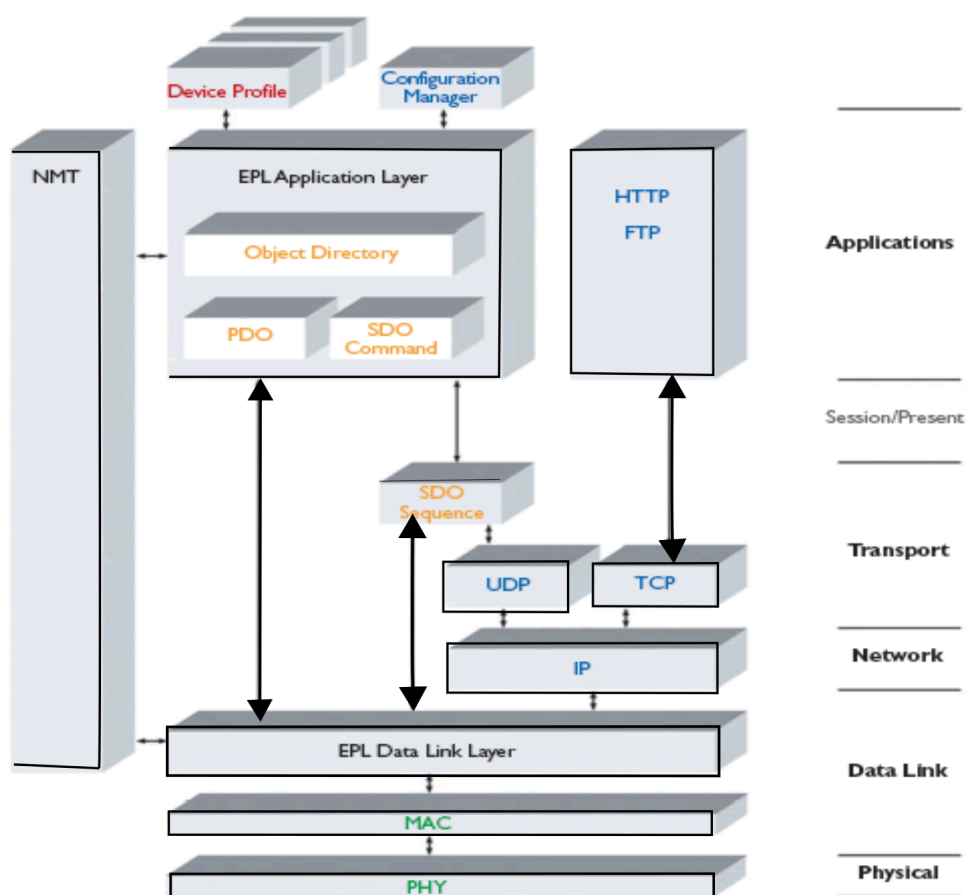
Device Profile

Configuration Manager

NMT

EPL Application Layer

Object Directory

PDO

SDO Command

HTTP

FTP

Applications

Session/Present

SDO Sequence

Transport

UDP

TCP

Network

IP

EPL Data Link Layer

Data Link

MAC

Physical

PHY